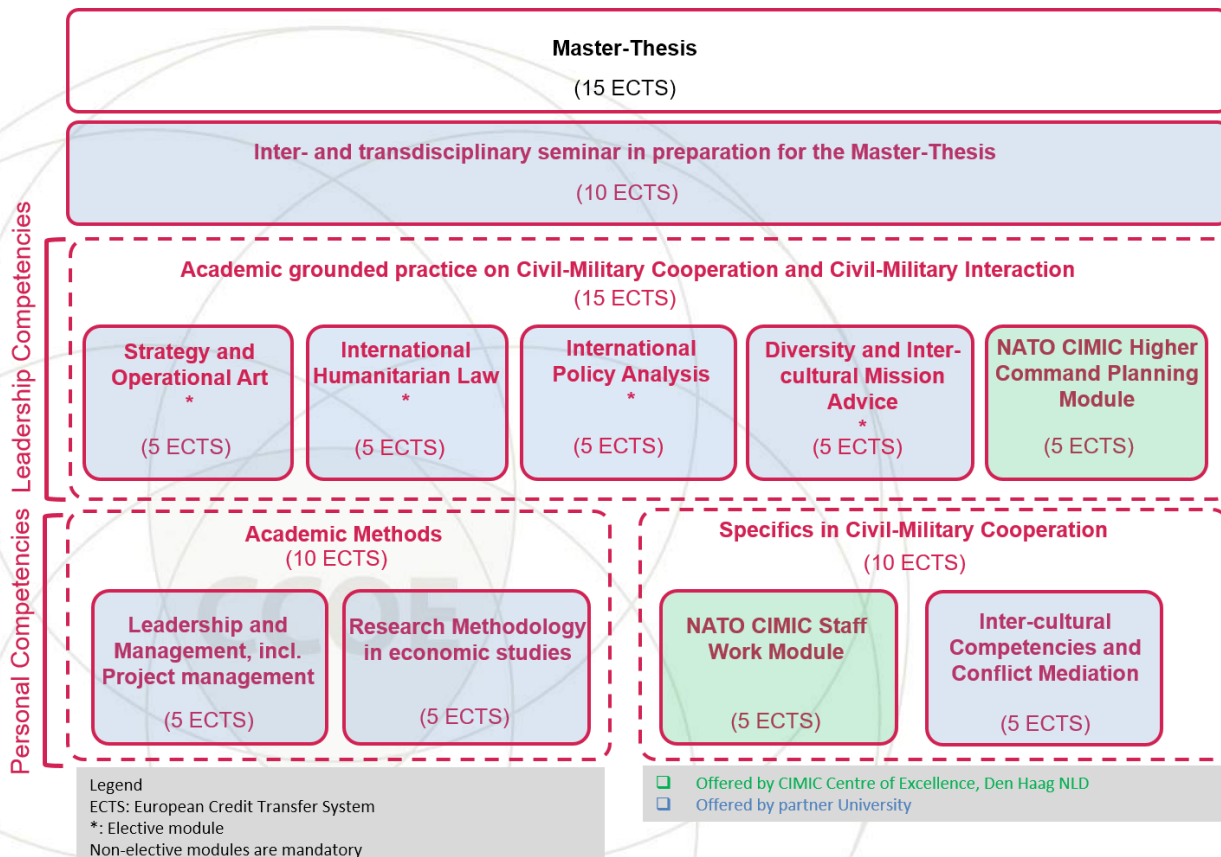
Master-Thesis
(15 ECTS)

Inter- and transdisciplinary seminar in preparation for the Master-Thesis
(10 ECTS)

Leadership Competencies

Academic grounded practice on Civil-Military Cooperation and Civil-Military Interaction
(15 ECTS)

Strategy and Operational Art
*
(5 ECTS)

International Humanitarian Law
*
(5 ECTS)

International Policy Analysis
*
(5 ECTS)

Diversity and Intercultural Mission Advice
*
(5 ECTS)

NATO CIMIC Higher Command Planning Module
(5 ECTS)

Personal Competencies

Academic Methods
(10 ECTS)

Leadership and Management, incl. Project management
(5 ECTS)

Research Methodology in economic studies
(5 ECTS)

Specifics in Civil-Military Cooperation
(10 ECTS)

NATO CIMIC Staff Work Module
(5 ECTS)

Inter-cultural Competencies and Conflict Mediation
(5 ECTS)

CCOE

Legend
ECTS: European Credit Transfer System
*: Elective module
Non-elective modules are mandatory

❑ Offered by CIMIC Centre of Excellence, Den Haag NLD
❑ Offered by partner University